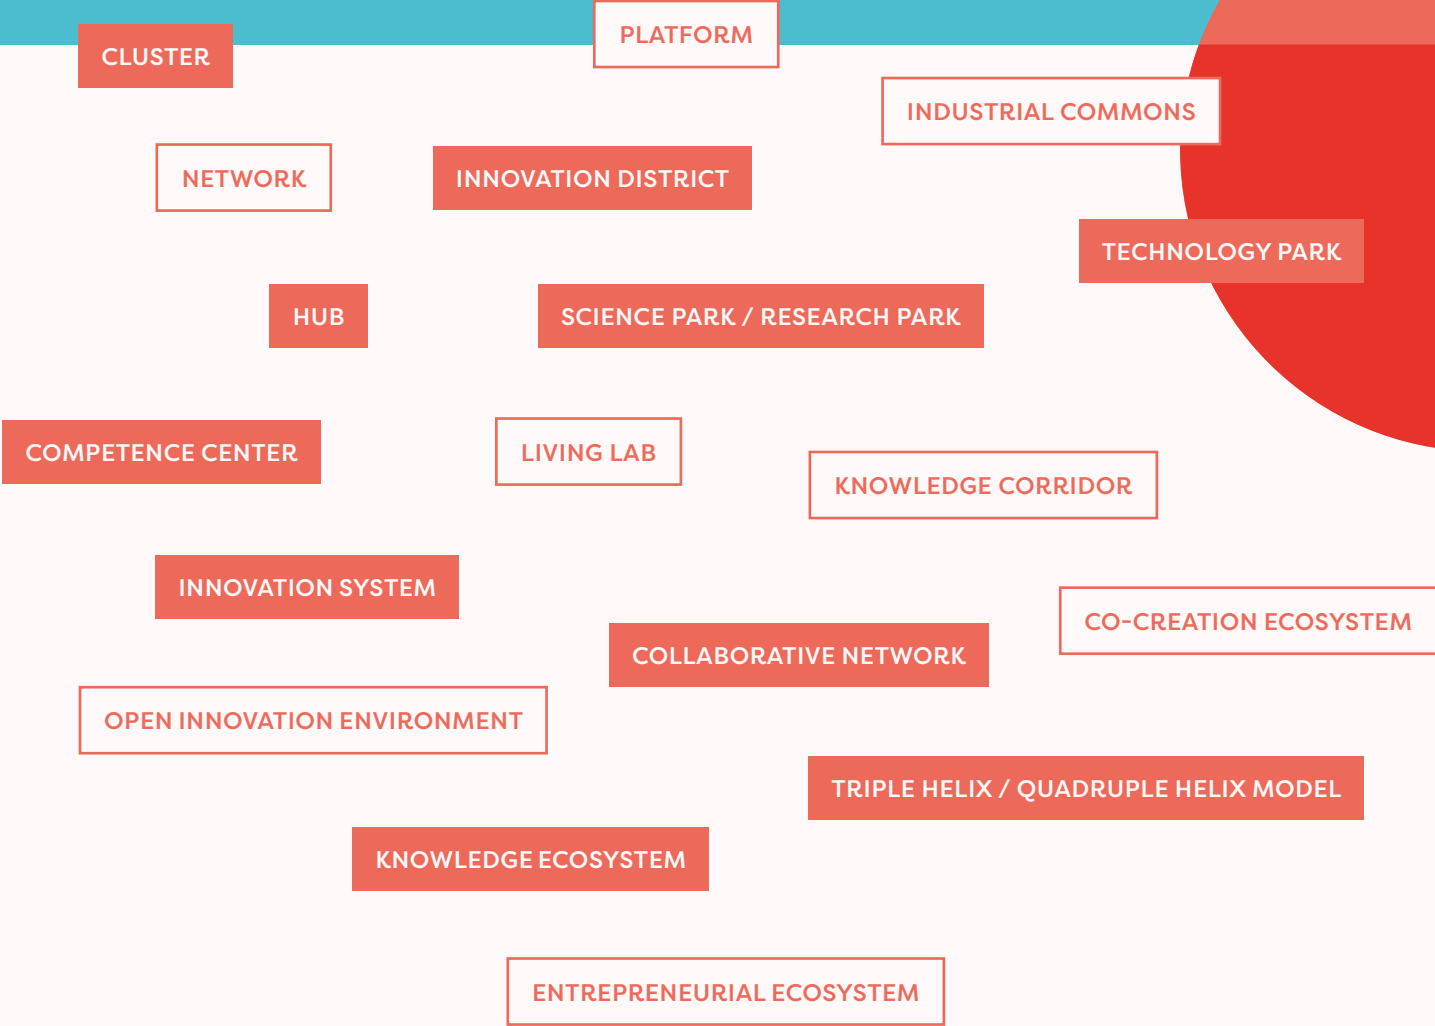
CLUSTER

PLATFORM

INDUSTRIAL COMMONS

NETWORK

INNOVATION DISTRICT

TECHNOLOGY PARK

HUB

SCIENCE PARK / RESEARCH PARK

COMPETENCE CENTER

LIVING LAB

KNOWLEDGE CORRIDOR

INNOVATION SYSTEM

CO-CREATION ECOSYSTEM

COLLABORATIVE NETWORK

OPEN INNOVATION ENVIRONMENT

TRIPLE HELIX / QUADRUPLE HELIX MODEL

KNOWLEDGE ECOSYSTEM

ENTREPRENEURIAL ECOSYSTEM